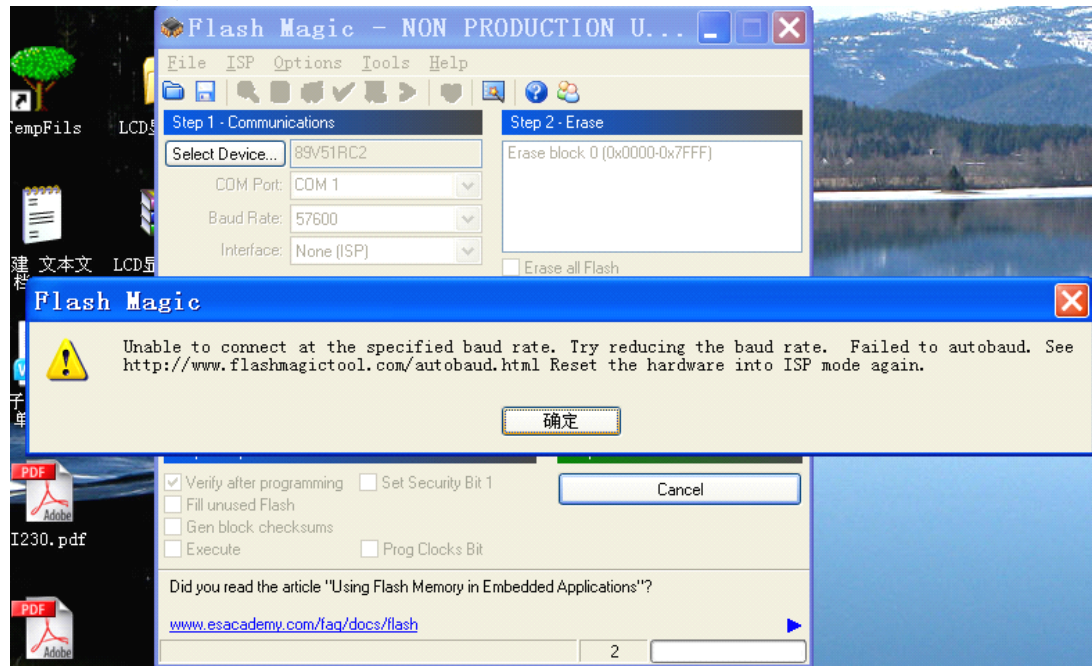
empFils

LCD

建 文本文
档

LCD

子
单

PDF
Adobe

I230.pdf

PDF
Adobe

Flash Magic - NON PRODUCTION U...

File ISP Options Tools Help

Step 1 - Communications

Select Device... 89V51RC2

COM Port: COM 1

Baud Rate: 57600

Interface: None (ISP)

Step 2 - Erase

Erase block 0 (0x0000-0x7FFF)

Erase all Flash

Flash Magic

Unable to connect at the specified baud rate. Try reducing the baud rate. Failed to autobaud. See http://www.flashmagictool.com/autobaud.html Reset the hardware into ISP mode again.

确定

Verify after programming

Set Security Bit 1

Fill unused Flash

Gen block checksums

Execute

Prog Clocks Bit

Cancel

Did you read the article "Using Flash Memory in Embedded Applications"?

www.esacademy.com/faq/docs/flash

2